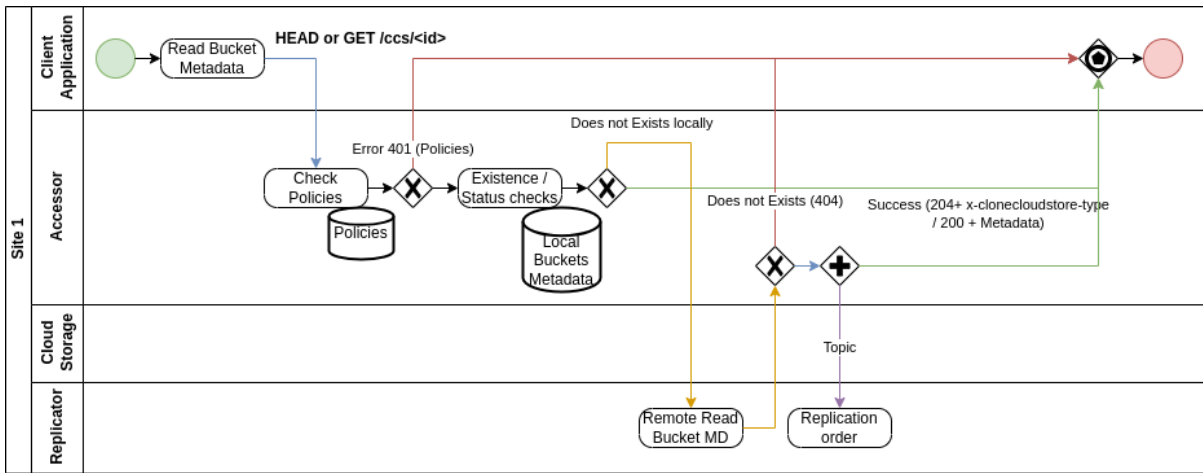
Site 1

Client Application

Read Bucket Metadata

HEAD or GET /ccs/<id>

Accessor

Does not Exists locally

Error 401 (Policies)

Check Policies

Existence / Status checks

Policies

Local Buckets Metadata

Does not Exists (404)

Success (204+ x-clonecloudstore-type / 200 + Metadata)

Cloud Storage

Topic

Replicator

Remote Read Bucket MD

Replication order